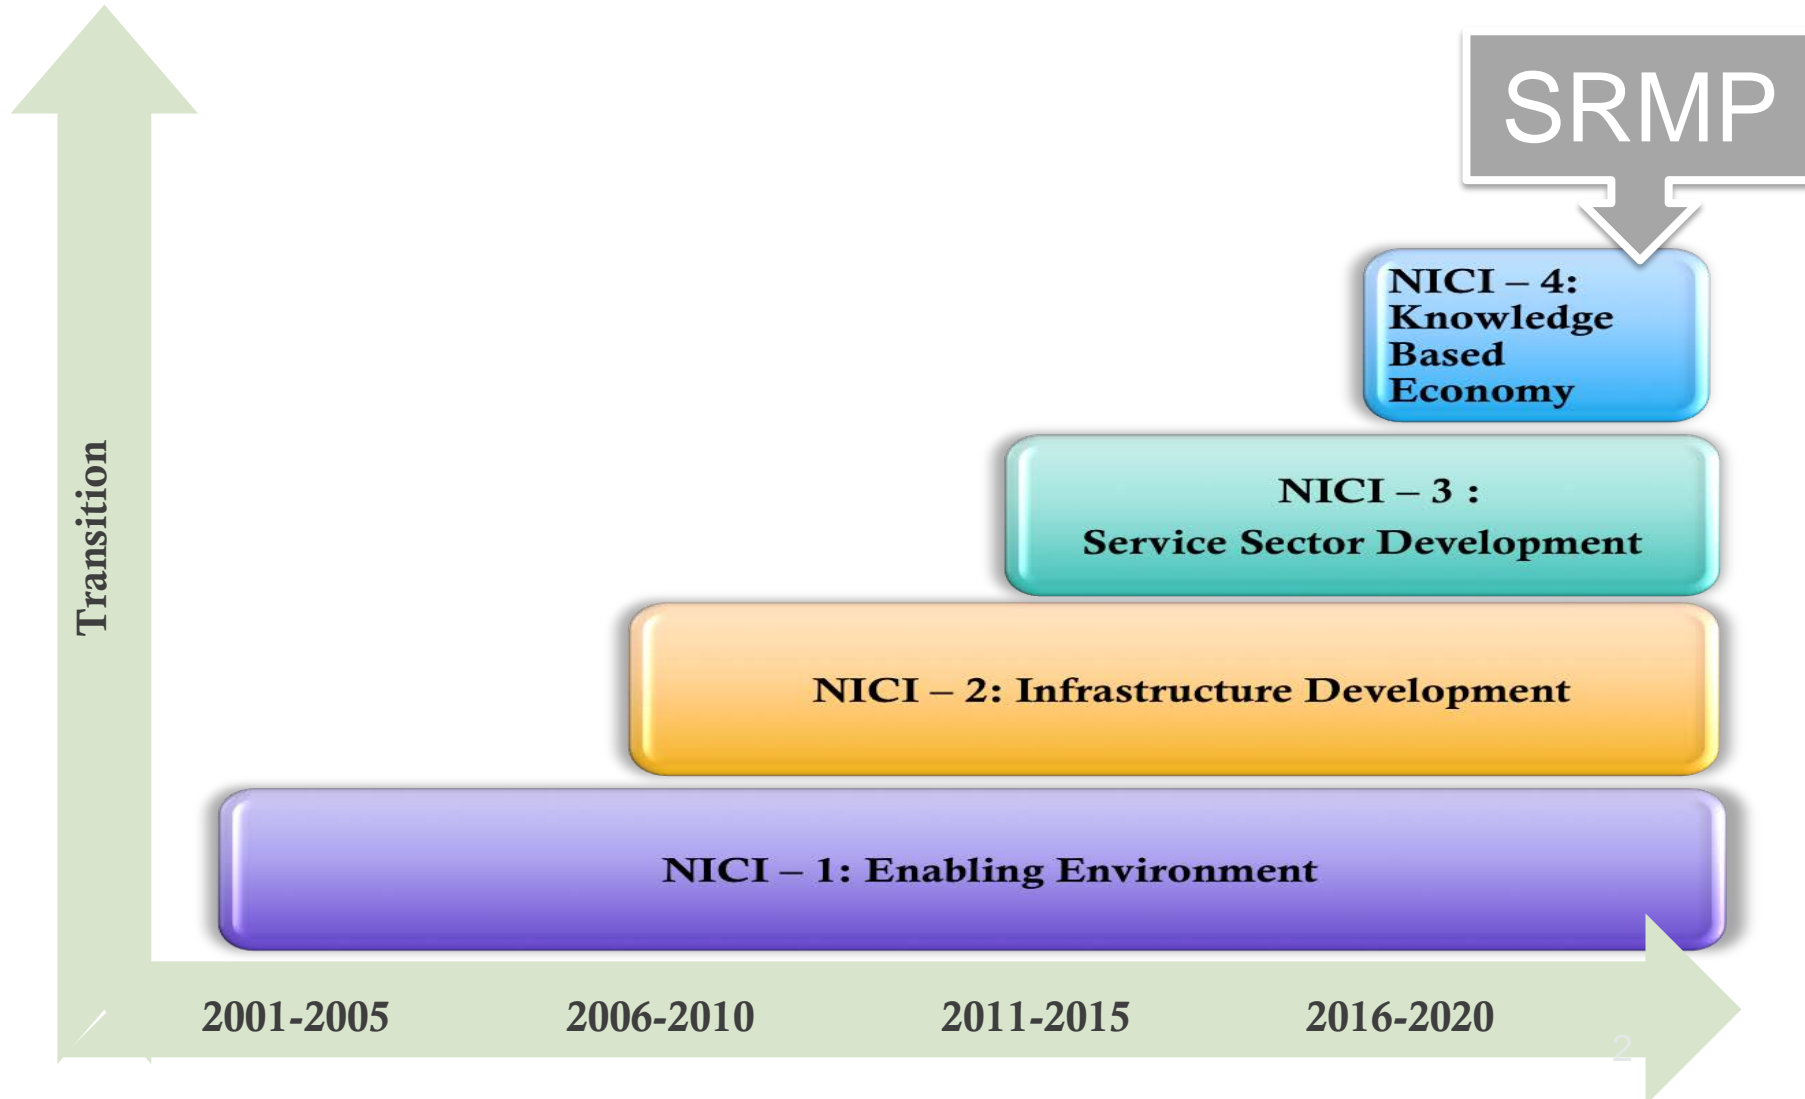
SRMP

NICI – 4: Knowledge Based Economy

NICI – 3 : Service Sector Development

NICI – 2: Infrastructure Development

NICI – 1: Enabling Environment

Transition

2001-2005

2006-2010

2011-2015

2016-2020

2